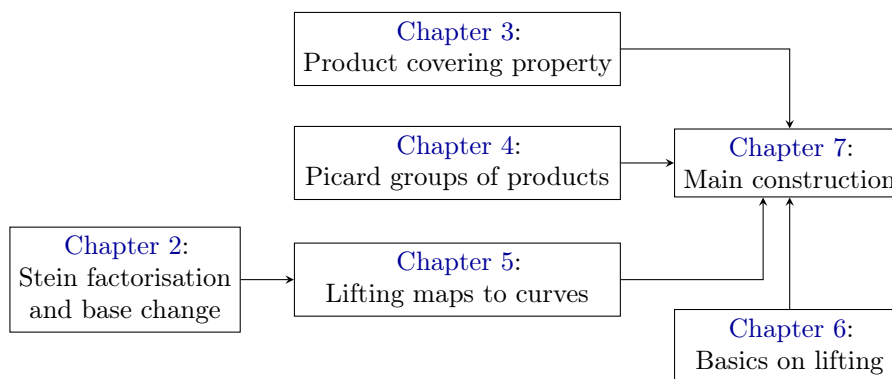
Chapter 3:
Product covering property

Chapter 4:
Picard groups of products

Chapter 7:
Main construction

Chapter 2:
Stein factorisation and base change

Chapter 5:
Lifting maps to curves

Chapter 6:
Basics on lifting